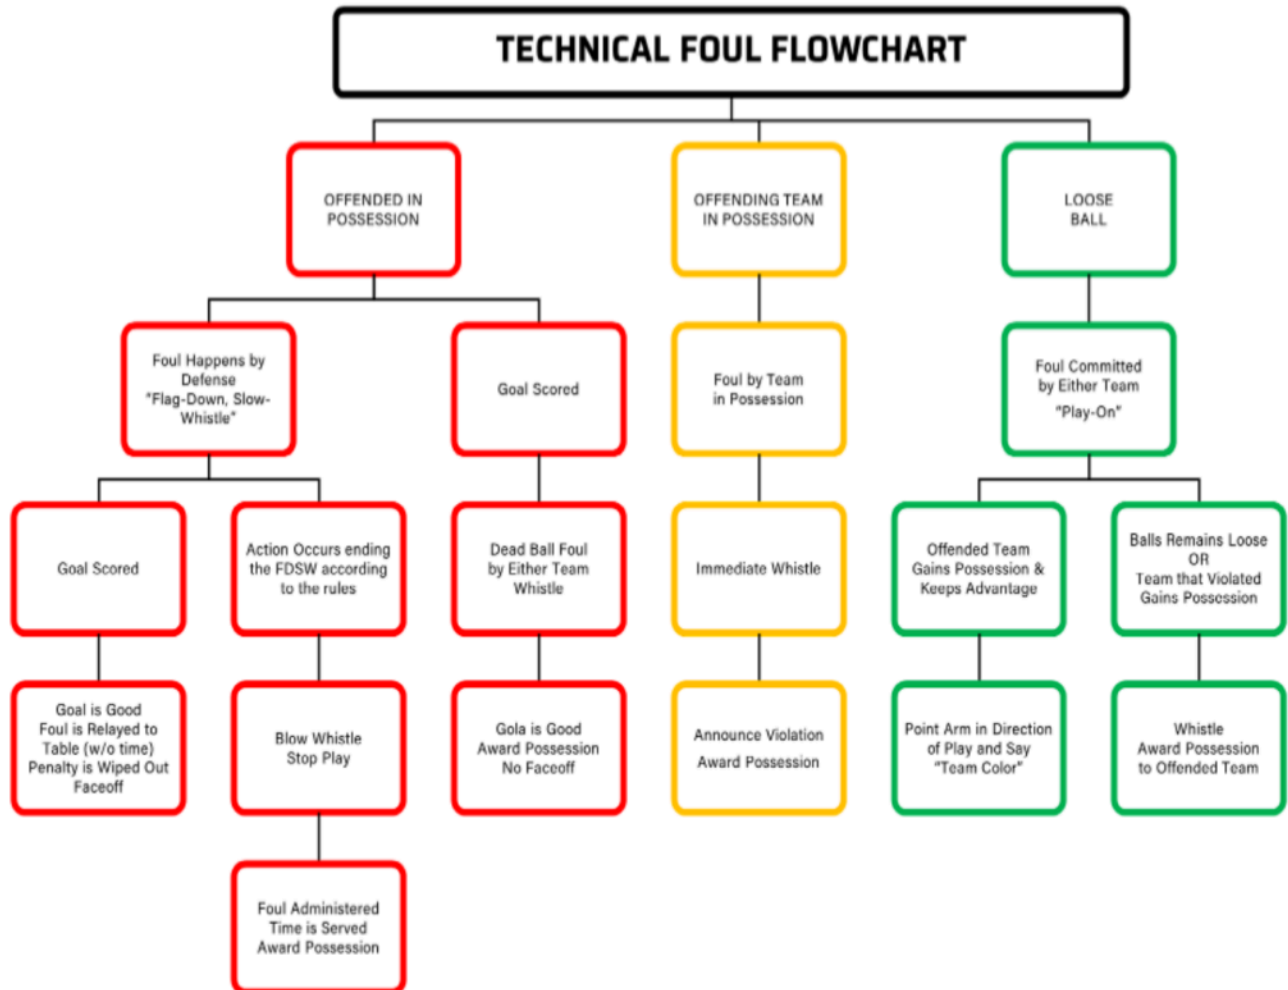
TECHNICAL FOUL FLOWCHART

OFFENDED IN POSSESSION

Foul Happens by Defense "Flag-Down, Slow-Whistle"

Goal Scored

Goal is Good
Foul is Relayed to Table (w/o time)
Penalty is Wiped Out
Faceoff

Action Occurs ending the FDSW according to the rules

Blow Whistle
Stop Play

Foul Administered
Time is Served
Award Possession

Goal Scored

Dead Ball Foul by Either Team Whistle

Gola is Good
Award Possession
No Faceoff

OFFENDING TEAM IN POSSESSION

Foul by Team in Possession

Immediate Whistle

Announce Violation
Award Possession

LOOSE BALL

Foul Committed by Either Team
"Play-On"

Offended Team Gains Possession & Keeps Advantage

Point Arm in Direction of Play and Say "Team Color"

Balls Remains Loose
OR
Team that Violated Gains Possession

Whistle
Award Possession to Offended Team